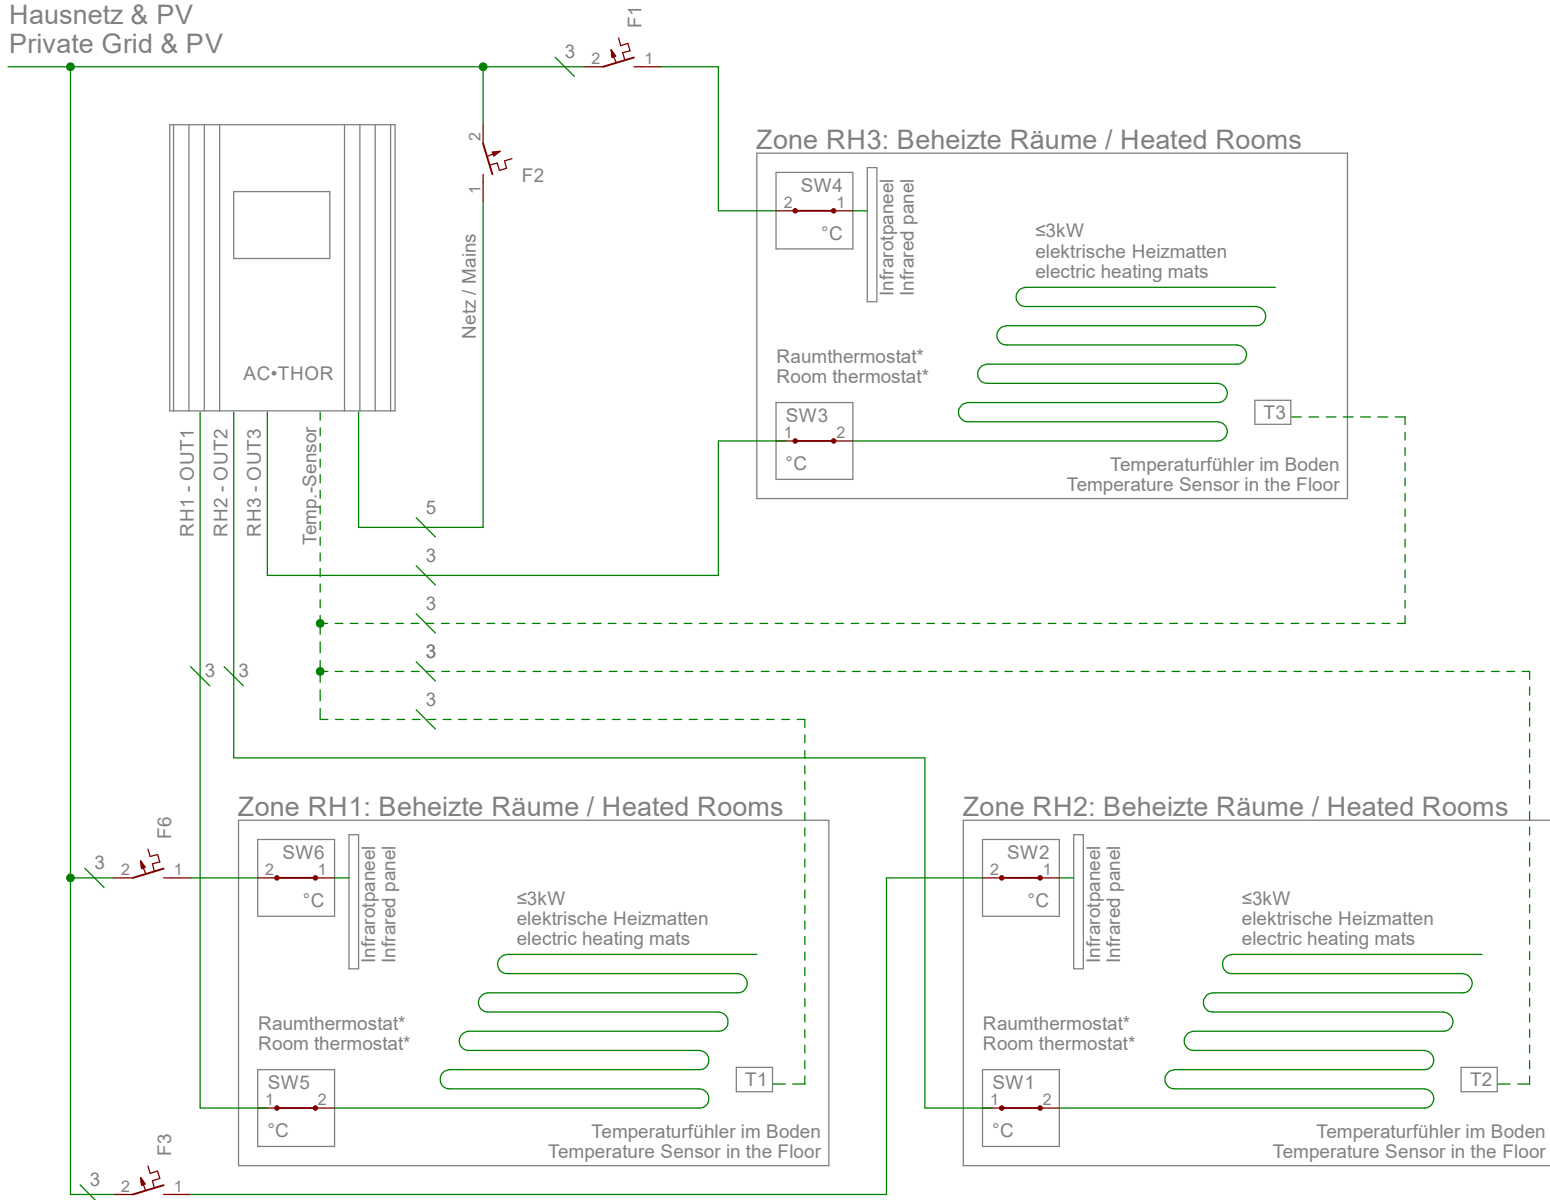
Hausnetz & PV
Private Grid & PV

3 2 F1 1

2
F2
1

Netz / Mains

AC•THOR

RH1 - OUT1
RH2 - OUT2
RH3 - OUT3
Temp.-Sensor

5
3
3
3
3
3 3

Zone RH3: Beheizte Räume / Heated Rooms

SW4
2 1
°C

Infrarotpaneel
Infrared panel

≤3kW
elektrische Heizmatten
electric heating mats

Raumthermostat*
Room thermostat*

SW3
1 2
°C

T3

Temperaturfühler im Boden
Temperature Sensor in the Floor

Zone RH1: Beheizte Räume / Heated Rooms

F6
3 2 1

SW6
2 1
°C

Infrarotpaneel
Infrared panel

≤3kW
elektrische Heizmatten
electric heating mats

Raumthermostat*
Room thermostat*

SW5
1 2
°C

T1

Temperaturfühler im Boden
Temperature Sensor in the Floor

F3
3 2 1

Zone RH2: Beheizte Räume / Heated Rooms

SW2
2 1
°C

Infrarotpaneel
Infrared panel

≤3kW
elektrische Heizmatten
electric heating mats

Raumthermostat*
Room thermostat*

SW1
1 2
°C

T2

Temperaturfühler im Boden
Temperature Sensor in the Floor